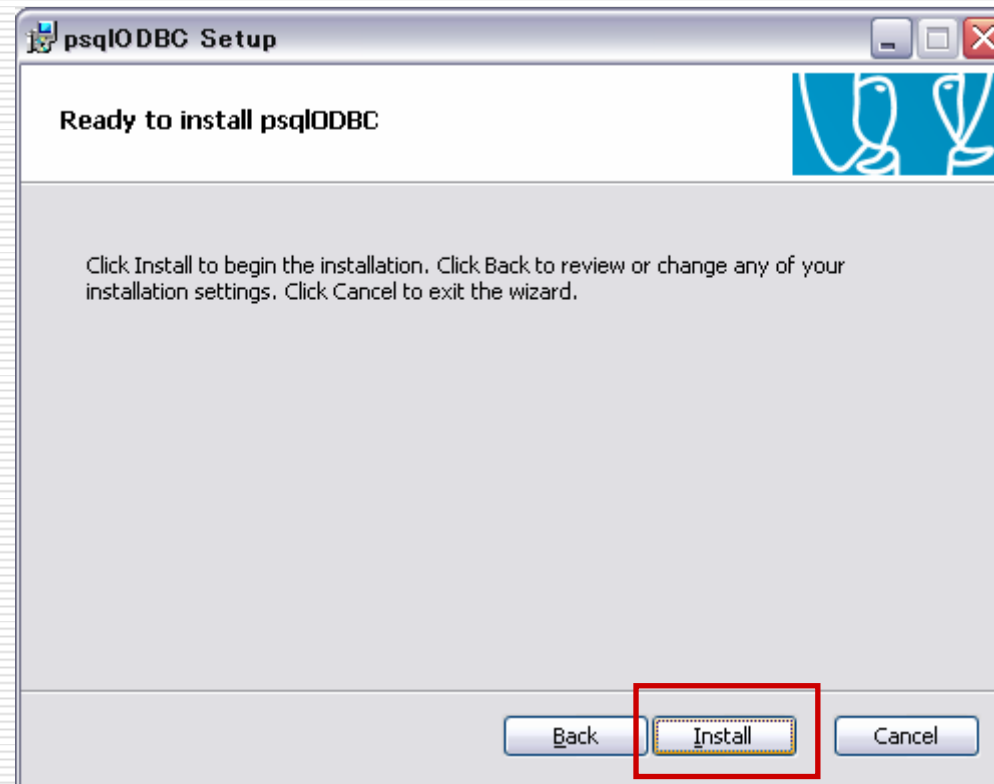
psqlODBC Setup

Ready to install psqlODBC

Click Install to begin the installation. Click Back to review or change any of your installation settings. Click Cancel to exit the wizard.

Back Install Cancel